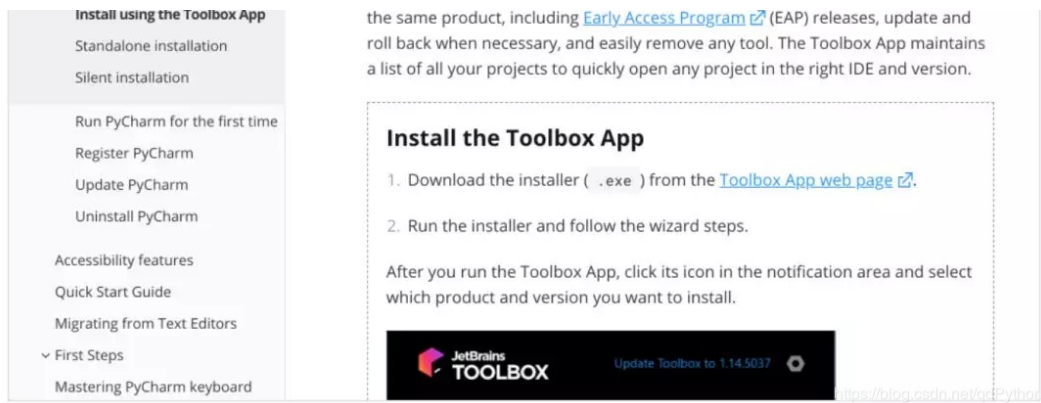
Install using the Toolbox App
Standalone installation
Silent installation
Run PyCharm for the first time
Register PyCharm
Update PyCharm
Uninstall PyCharm
Accessibility features
Quick Start Guide
Migrating from Text Editors
First Steps
Mastering PyCharm keyboard

the same product, including Early Access Program (EAP) releases, update and roll back when necessary, and easily remove any tool. The Toolbox App maintains a list of all your projects to quickly open any project in the right IDE and version.

Install the Toolbox App

1. Download the installer ( .exe ) from the Toolbox App web page.

2. Run the installer and follow the wizard steps.

After you run the Toolbox App, click its icon in the notification area and select which product and version you want to install.

JetBrains
TOOLBOX
Update Toolbox to 1.14.5037

https://blog.csdn.net/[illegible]